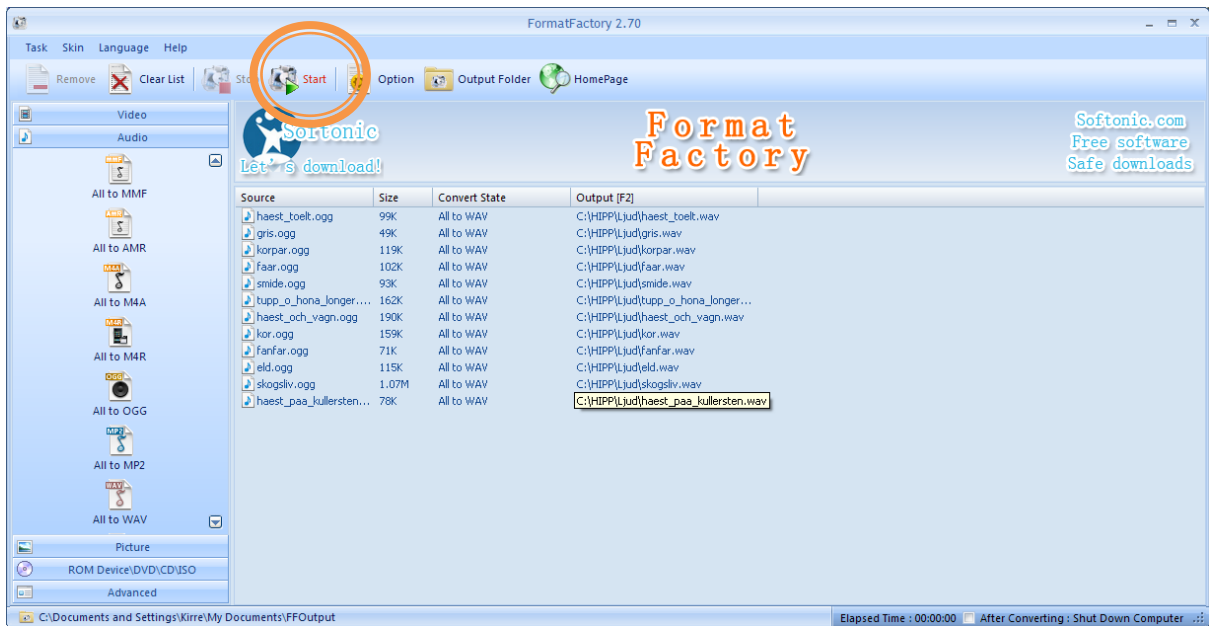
FormatFactory 2.70

Task Skin Language Help

Remove Clear List Sto Start Option Output Folder HomePage

Video
Audio

All to MMF
All to AMR
All to M4A
All to M4R
All to OGG
All to MP2
All to WAV

Picture
ROM Device\DVD\CD\ISO
Advanced

Softonic
Let's download!

Format Factory

Softonic.com
Free software
Safe downloads

| Source | Size | Convert State | Output [F2] |
|---|---|---|---|
| haest_toelt.ogg | 99K | All to WAV | C:\HIPP\Ljud\haest_toelt.wav |
| gris.ogg | 49K | All to WAV | C:\HIPP\Ljud\gris.wav |
| korpar.ogg | 119K | All to WAV | C:\HIPP\Ljud\korpar.wav |
| faar.ogg | 102K | All to WAV | C:\HIPP\Ljud\faar.wav |
| smide.ogg | 93K | All to WAV | C:\HIPP\Ljud\smide.wav |
| tupp_o_hona_longer.... | 162K | All to WAV | C:\HIPP\Ljud\tupp_o_hona_longer... |
| haest_och_vagn.ogg | 190K | All to WAV | C:\HIPP\Ljud\haest_och_vagn.wav |
| kor.ogg | 159K | All to WAV | C:\HIPP\Ljud\kor.wav |
| fanfar.ogg | 71K | All to WAV | C:\HIPP\Ljud\fanfar.wav |
| eld.ogg | 115K | All to WAV | C:\HIPP\Ljud\eld.wav |
| skogsliv.ogg | 1.07M | All to WAV | C:\HIPP\Ljud\skogsliv.wav |
| haest_paa_kullersten... | 78K | All to WAV | C:\HIPP\Ljud\haest_paa_kullersten.wav |

C:\Documents and Settings\Kirre\My Documents\FFOutput

Elapsed Time : 00:00:00 After Converting : Shut Down Computer